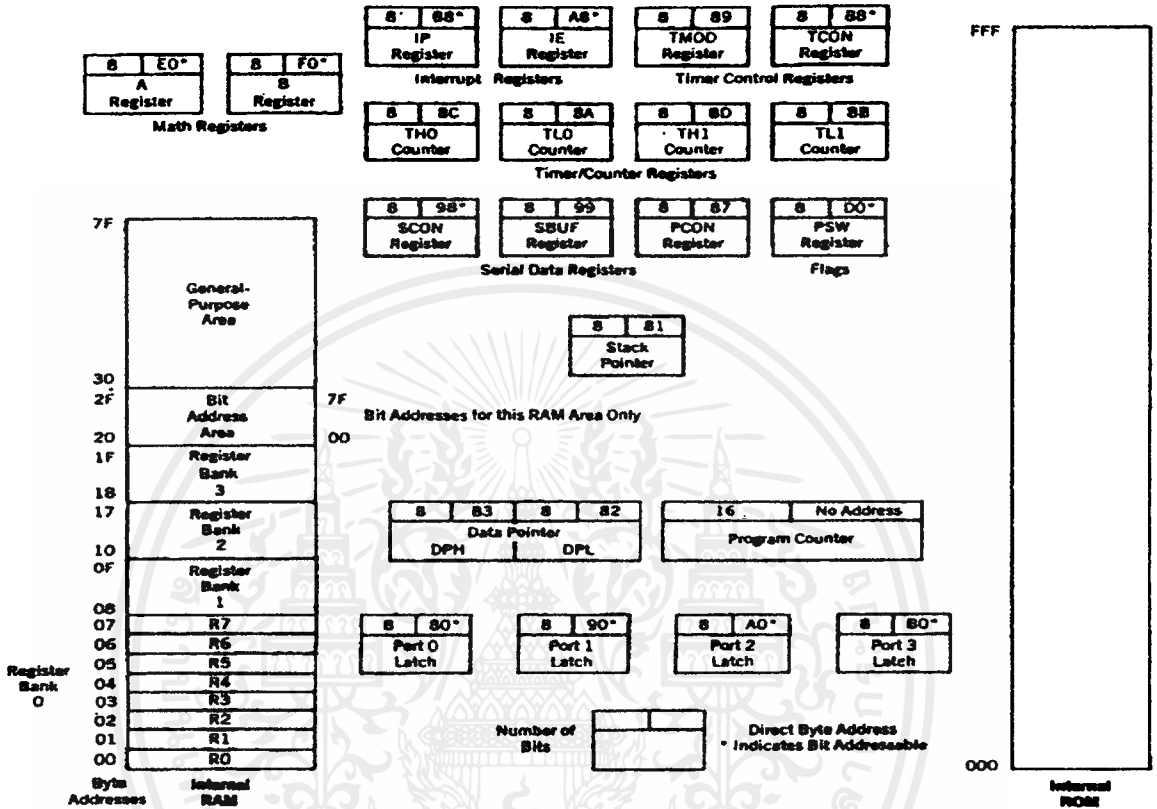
8 | E0*
A Register

8 | F0*
B Register

Math Registers

8 | B8*
IP Register

8 | A8*
IE Register

Interrupt Registers

8 | 89
TMOD Register

8 | 88*
TCON Register

Timer Control Registers

8 | 8C
TH0 Counter

8 | 8A
TL0 Counter

8 | 8D
TH1 Counter

8 | 8B
TL1 Counter

Timer/Counter Registers

8 | 98*
SCON Register

8 | 99
SBUF Register

Serial Data Registers

8 | 87
PCON Register

8 | D0*
PSW Register

Flags

FFF

7F

General-Purpose Area

8 | 81
Stack Pointer

30
2F
Bit Address Area
20

7F
00

Bit Addresses for this RAM Area Only

1F
Register Bank 3
18

17
Register Bank 2
10

8 | 83 | 8 | 82
Data Pointer
DPH | DPL

16 | No Address
Program Counter

0F
Register Bank 1
08

07 R7
06 R6
05 R5
04 R4
03 R3
02 R2
01 R1
00 R0

Register Bank 0

8 | 80*
Port 0 Latch

8 | 90*
Port 1 Latch

8 | A0*
Port 2 Latch

8 | B0*
Port 3 Latch

Number of Bits

Direct Byte Address
* Indicates Bit Addressable

000

Byte Addresses

Internal RAM

Internal ROM